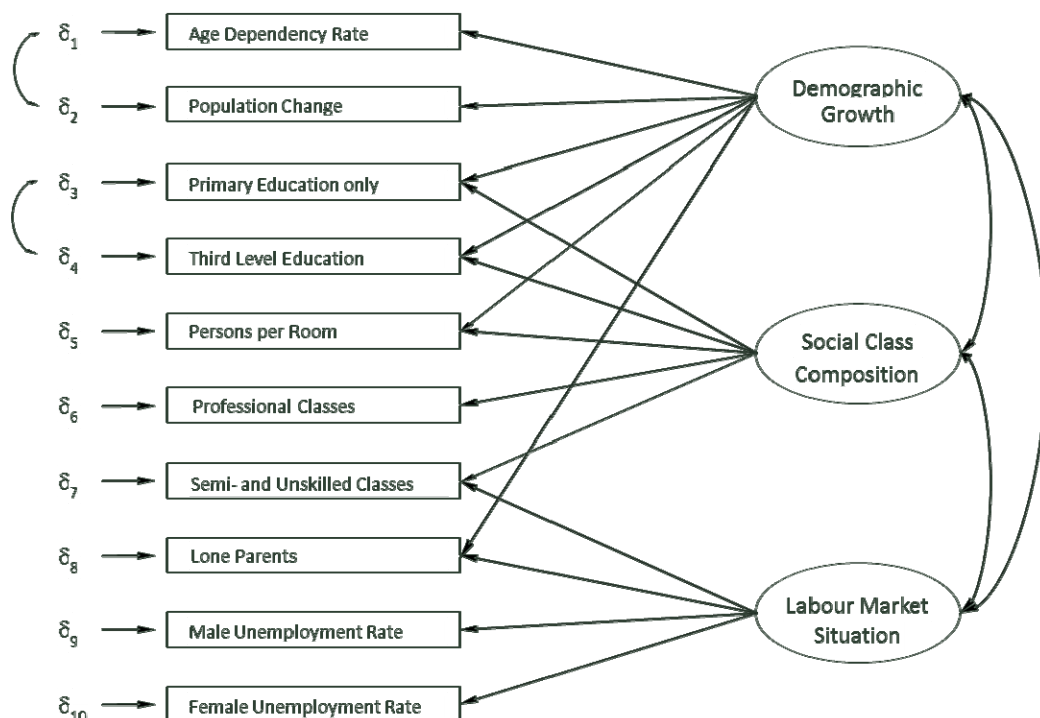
$\delta_1$ Age Dependency Rate

$\delta_2$ Population Change

$\delta_3$ Primary Education only

$\delta_4$ Third Level Education

$\delta_5$ Persons per Room

$\delta_6$ Professional Classes

$\delta_7$ Semi- and Unskilled Classes

$\delta_8$ Lone Parents

$\delta_9$ Male Unemployment Rate

$\delta_{10}$ Female Unemployment Rate

Demographic Growth

Social Class Composition

Labour Market Situation